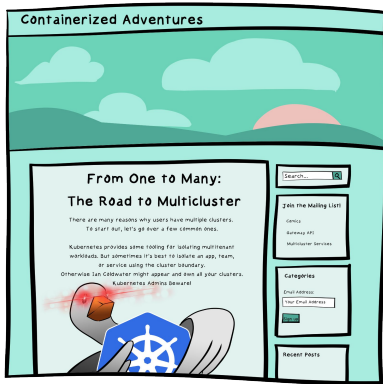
Containerized Adventures

From One to Many:
The Road to Multicluster

There are many reasons why users have multiple clusters. To start out, let's go over a few common ones.

Kubernetes provides some tooling for isolating multitenant workloads. But sometimes it's best to isolate an app, team, or service using the cluster boundary. Otherwise Ian Coldwater might appear and own all your clusters. Kubernetes Admins Beware!

Search...

Join the Mailing List!

Comics

Gateway API

Multicluster Services

Categories

Email Address

Your Email Address

Recent Posts